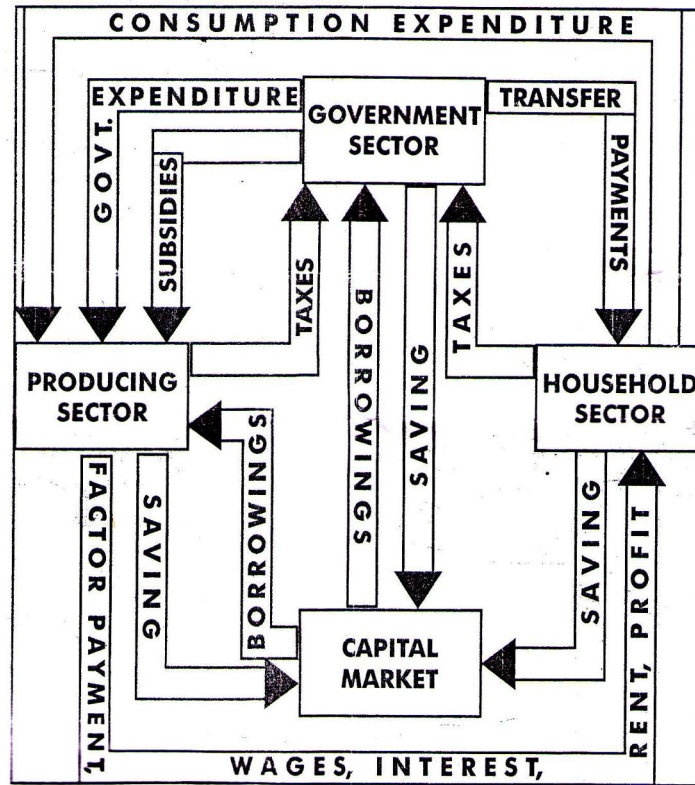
CONSUMPTION EXPENDITURE

EXPENDITURE

GOVT.

GOVERNMENT SECTOR

TRANSFER

PAYMENTS

SUBSIDIES

TAXES

BORROWINGS

SAVING

TAXES

PRODUCING SECTOR

HOUSEHOLD SECTOR

BORROWINGS

SAVING

SAVING

FACTOR PAYMENT,

CAPITAL MARKET

RENT, PROFIT

WAGES, INTEREST,